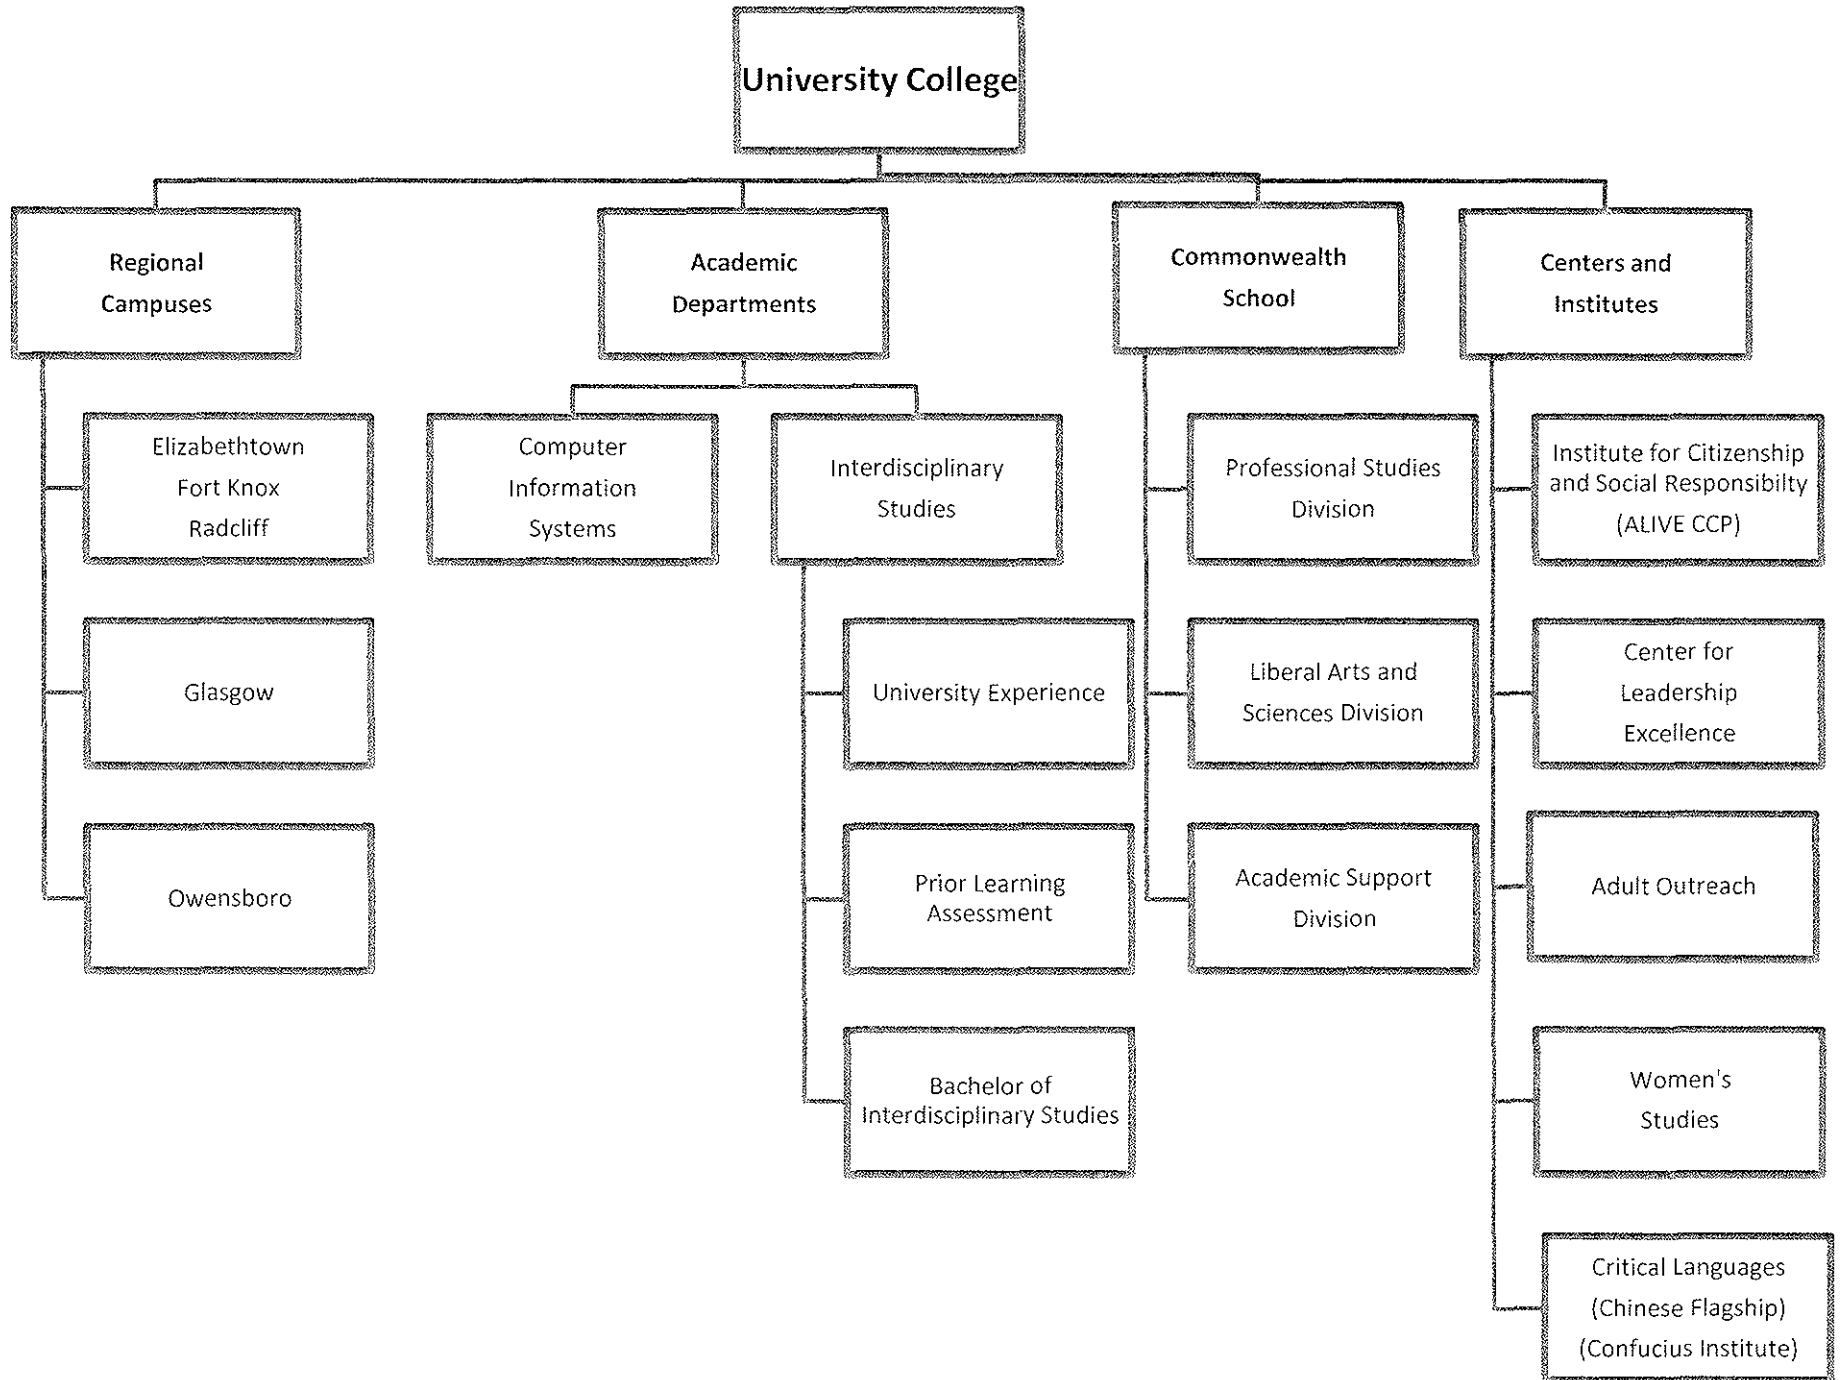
University College

Regional Campuses

Elizabethtown
Fort Knox
Radcliff

Glasgow

Owensboro

Academic Departments

Computer Information Systems

Interdisciplinary Studies

University Experience

Prior Learning Assessment

Bachelor of Interdisciplinary Studies

Commonwealth School

Professional Studies Division

Liberal Arts and Sciences Division

Academic Support Division

Centers and Institutes

Institute for Citizenship and Social Responsibilty (ALIVE CCP)

Center for Leadership Excellence

Adult Outreach

Women's Studies

Critical Languages (Chinese Flagship) (Confucius Institute)